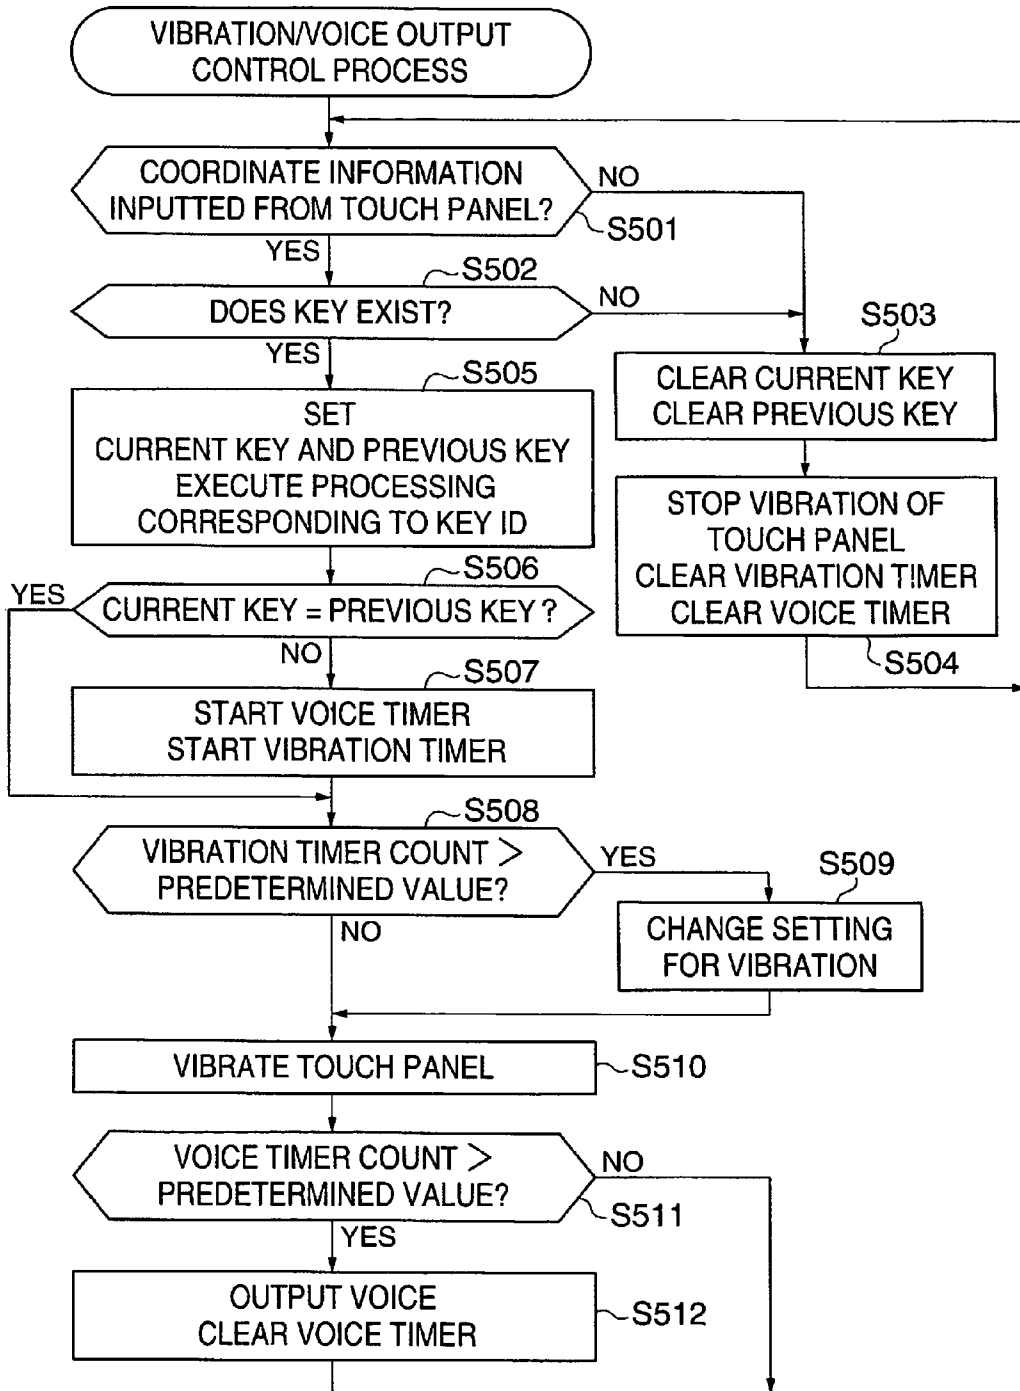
VIBRATION/VOICE OUTPUT CONTROL PROCESS

COORDINATE INFORMATION INPUTTED FROM TOUCH PANEL?

NO

S501

YES

S502

DOES KEY EXIST?

NO

S503

YES

S505

SET CURRENT KEY AND PREVIOUS KEY EXECUTE PROCESSING CORRESPONDING TO KEY ID

CLEAR CURRENT KEY CLEAR PREVIOUS KEY

STOP VIBRATION OF TOUCH PANEL CLEAR VIBRATION TIMER CLEAR VOICE TIMER

S506

YES

CURRENT KEY = PREVIOUS KEY ?

NO

S504

S507

START VOICE TIMER START VIBRATION TIMER

S508

VIBRATION TIMER COUNT > PREDETERMINED VALUE?

YES

S509

NO

CHANGE SETTING FOR VIBRATION

VIBRATE TOUCH PANEL

S510

VOICE TIMER COUNT > PREDETERMINED VALUE?

NO

S511

YES

OUTPUT VOICE CLEAR VOICE TIMER

S512